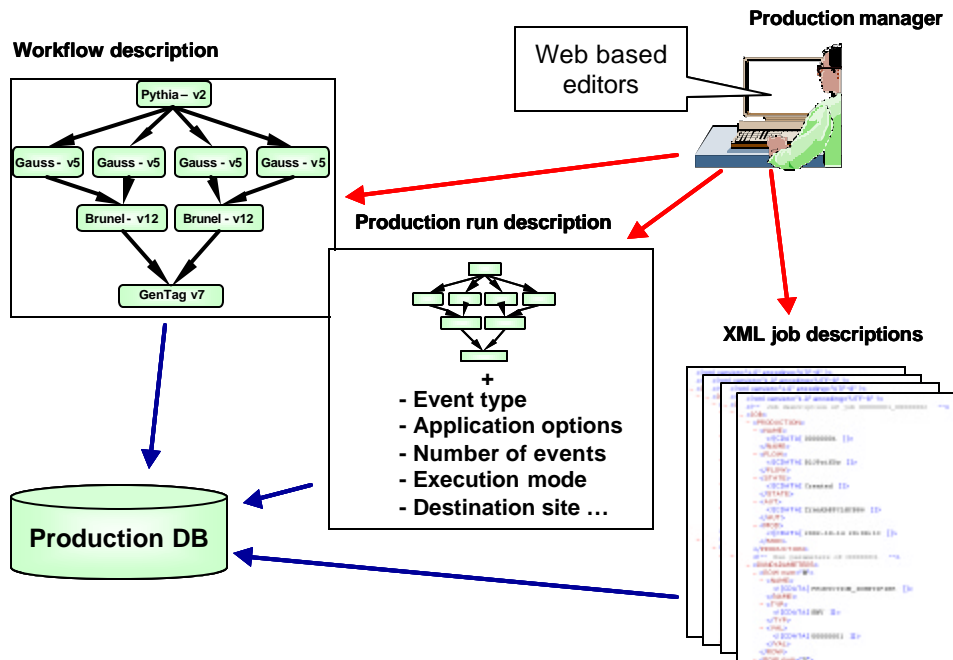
Production manager

Web based editors

Workflow description

Pythia – v2

Gauss - v5

Gauss - v5

Gauss - v5

Gauss - v5

Brunel - v12

Brunel - v12

GenTag v7

Production run description

+

- Event type
- Application options
- Number of events
- Execution mode
- Destination site …

XML job descriptions

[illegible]

Production DB